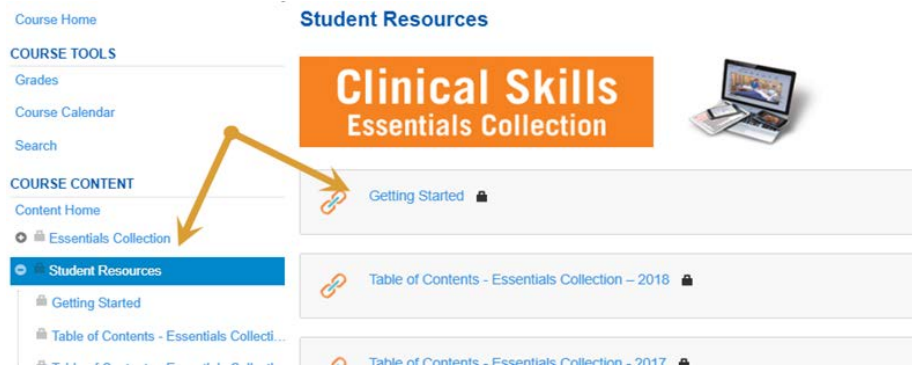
Course Home

COURSE TOOLS

Grades

Course Calendar

Search

COURSE CONTENT

Content Home

Essentials Collection

Student Resources

Getting Started

Table of Contents - Essentials Collecti...

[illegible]

Student Resources

Clinical Skills
Essentials Collection

Getting Started

Table of Contents - Essentials Collection – 2018

Table of Contents - Essentials Collection - 2017